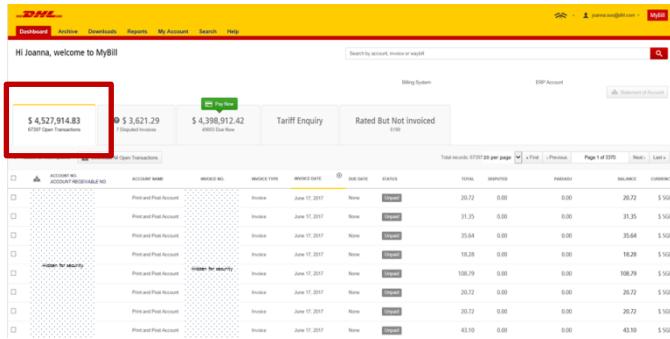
DHL
joanna.sue@dhl.com MyBill

Dashboard Archive Downloads Reports My Account Search Help

Hi Joanna, welcome to MyBill

Search by account, invoice or waybill

Billing System

ERP Account

Statement of Account

$ 4,527,914.83
67397 Open Transactions

$ 3,621.29
7 Disputed Invoices

Pay Now
$ 4,398,912.42
49603 Due Now

Tariff Enquiry

Rated But Not invoiced
0/00

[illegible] All Open Transactions

Total records: 67397 20 per page « First ‹ Previous Page 1 of 3370 Next › Last »

| | ACCOUNT NO. ACCOUNT RECEIVABLE NO | ACCOUNT NAME | INVOICE NO. | INVOICE TYPE | INVOICE DATE | DUE DATE | STATUS | TOTAL | DISPUTED | PAID/ADJ | BALANCE | CURRENC |
|---|---|---|---|---|---|---|---|---|---|---|---|---|
| | | Print and Post Account | | Invoice | June 17, 2017 | None | Unpaid | 20.72 | 0.00 | 0.00 | 20.72 | $ SG |
| | | Print and Post Account | | Invoice | June 17, 2017 | None | Unpaid | 31.35 | 0.00 | 0.00 | 31.35 | $ SG |
| | | Print and Post Account | | Invoice | June 17, 2017 | None | Unpaid | 35.64 | 0.00 | 0.00 | 35.64 | $ SG |
| | | Print and Post Account | | Invoice | June 17, 2017 | None | Unpaid | 18.28 | 0.00 | 0.00 | 18.28 | $ SG |
| | Hidden for security | Print and Post Account | Hidden for security | Invoice | June 17, 2017 | None | Unpaid | 108.79 | 0.00 | 0.00 | 108.79 | $ SG |
| | | Print and Post Account | | Invoice | June 17, 2017 | None | Unpaid | 20.72 | 0.00 | 0.00 | 20.72 | $ SG |
| | | Print and Post Account | | Invoice | June 17, 2017 | None | Unpaid | 20.72 | 0.00 | 0.00 | 20.72 | $ SG |
| | | Print and Post Account | | Invoice | June 17, 2017 | None | Unpaid | 43.10 | 0.00 | 0.00 | 43.10 | $ SG |